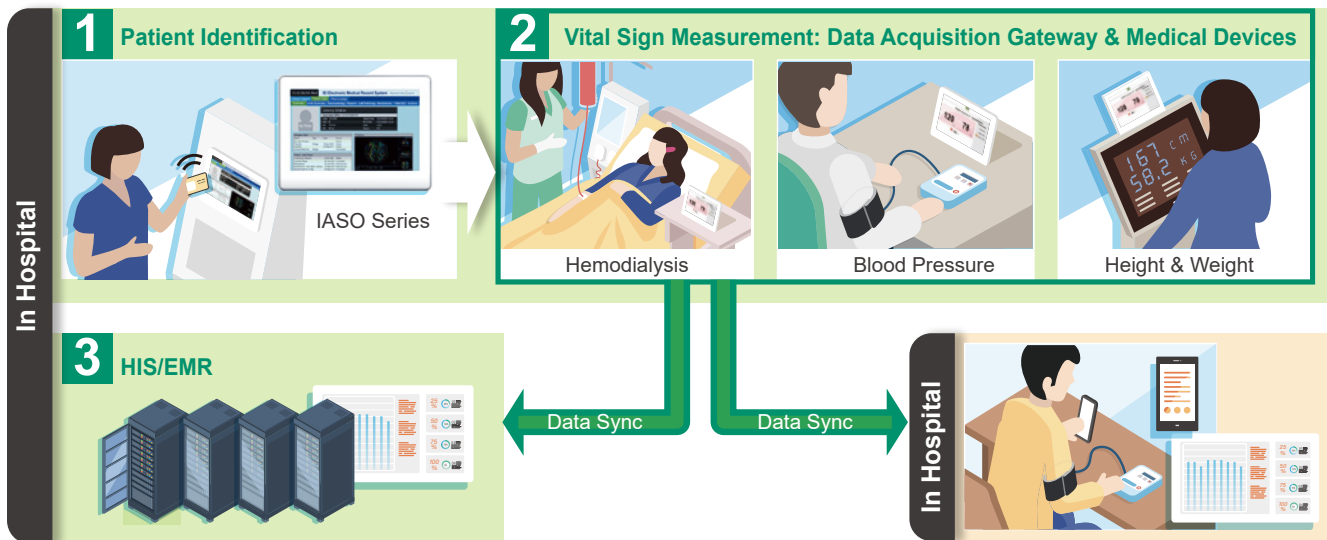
In Hospital

1 Patient Identification

Electronic Medical Record System

IASO Series

2 Vital Sign Measurement: Data Acquisition Gateway & Medical Devices

Hemodialysis

Blood Pressure

167 cm
58.2 KG

Height & Weight

3 HIS/EMR

Data Sync

Data Sync

In Hospital